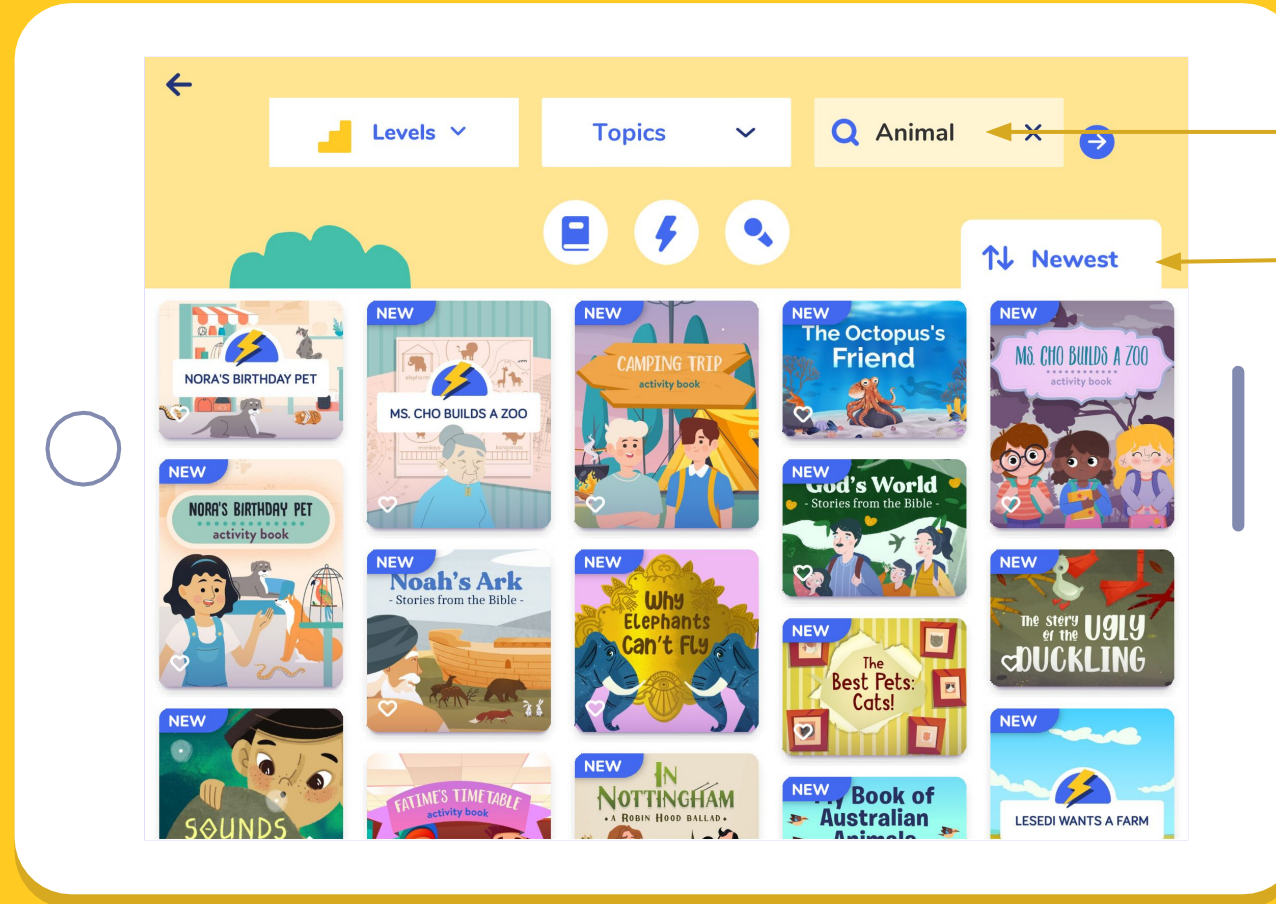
Levels

Topics

Animal

Newest

NORA'S BIRTHDAY PET

NEW
NORA'S BIRTHDAY PET
activity book

NEW
SOUNDS

NEW
MS. CHO BUILDS A ZOO

NEW
Noah's Ark
- Stories from the Bible -

FATIME'S TIMETABLE
activity book

NEW
CAMPING TRIP
activity book

NEW
Why Elephants Can't Fly

NEW
IN NOTTINGHAM
A ROBIN HOOD BALLAD

NEW
The Octopus's Friend

NEW
God's World
- Stories from the Bible -

NEW
The Best Pets: Cats!

NEW
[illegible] Book of Australian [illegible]

NEW
MS. CHO BUILDS A ZOO
activity book

NEW
The Story of the UGLY DUCKLING

NEW
LESEDI WANTS A FARM